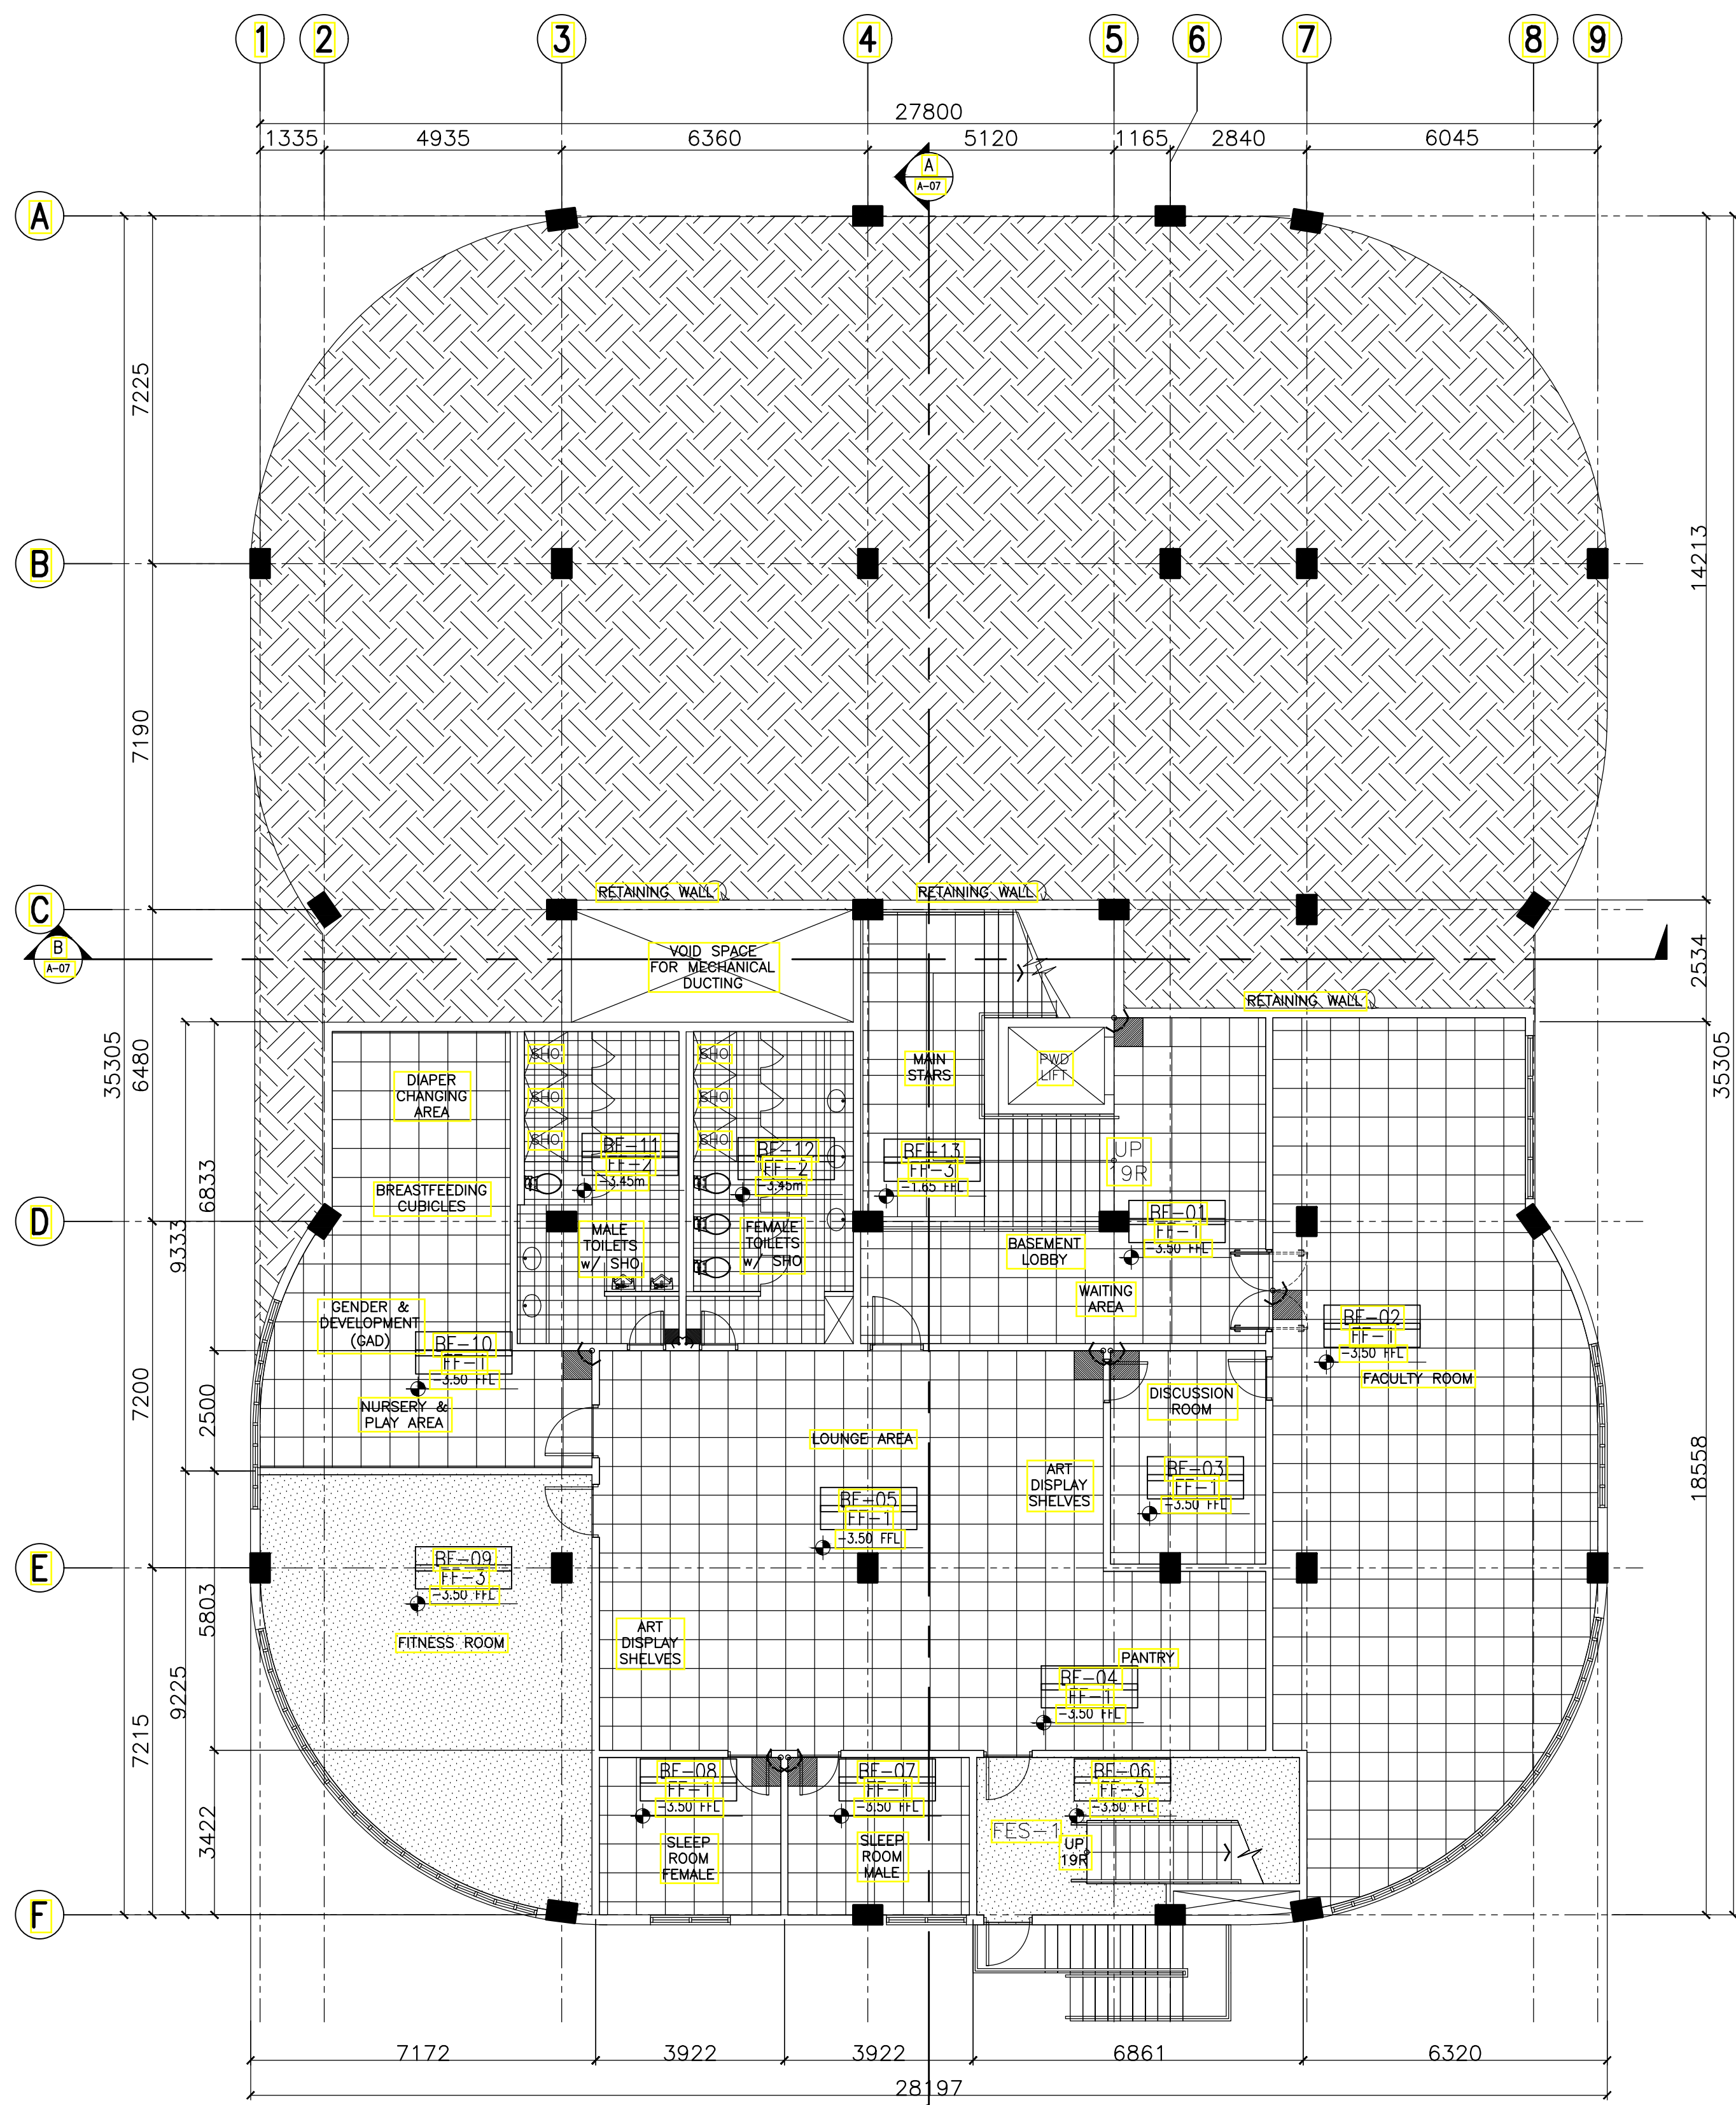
1 2 3 4 5 6 7 8 9

27800

1335 4935 6360 5120 1165 2840 6045

A
A-07

A

B

C

D

E

F

7225

7190

35305

6480

6833

9333

7200

2500

5803

9225

7215

3422

14213

2534

35305

18558

RETAINING WALL

RETAINING WALL

RETAINING WALL

B
A-07

VOID SPACE FOR MECHANICAL DUCTING

MAIN STAIRS

PWD LIFT

UP 19R

DIAPER CHANGING AREA

SHO
SHO
SHO

SHO
SHO
SHO

BF-11
FF-2
-3.45m

BF-12
FF-2
-3.45m

BF-13
FF-3
-1.65 FFL

BF-01
FF-1
-3.50 FFL

BREASTFEEDING CUBICLES

MALE TOILETS w/ SHO

FEMALE TOILETS w/ SHO

BASEMENT LOBBY

WAITING AREA

GENDER & DEVELOPMENT (GAD)

BF-10
FF-1
-3.50 FFL

NURSERY & PLAY AREA

BF-02
FF-1
-3.50 FFL

FACULTY ROOM

DISCUSSION ROOM

LOUNGE AREA

ART DISPLAY SHELVES

BF-03
FF-1
-3.50 FFL

BF-05
FF-1
-3.50 FFL

BF-09
FF-3
-3.50 FFL

FITNESS ROOM

ART DISPLAY SHELVES

PANTRY

BF-04
FF-1
-3.50 FFL

BF-08
FF-1
-3.50 FFL

BF-07
FF-1
-3.50 FFL

BF-06
FF-3
-3.50 FFL

FES-1

UP 19R

SLEEP ROOM FEMALE

SLEEP ROOM MALE

7172 3922 3922 6861 6320

28197